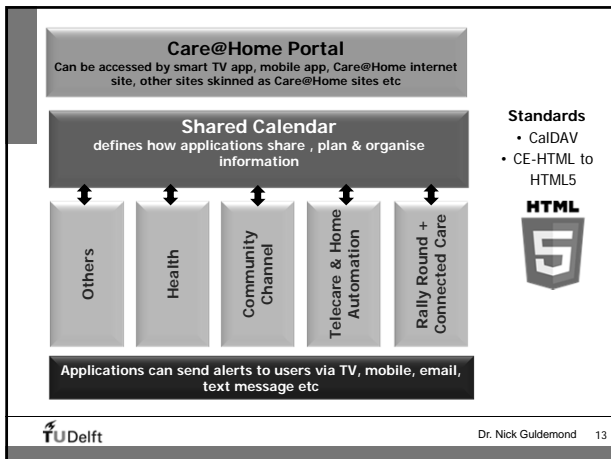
Care@Home Portal
Can be accessed by smart TV app, mobile app, Care@Home internet site, other sites skinned as Care@Home sites etc

Shared Calendar
defines how applications share , plan & organise information

Others

Health

Community Channel

Telecare & Home Automation

Rally Round + Connected Care

Applications can send alerts to users via TV, mobile, email, text message etc

Standards
• CalDAV
• CE-HTML to HTML5

HTML
5

TUDelft

Dr. Nick Guldemond 13